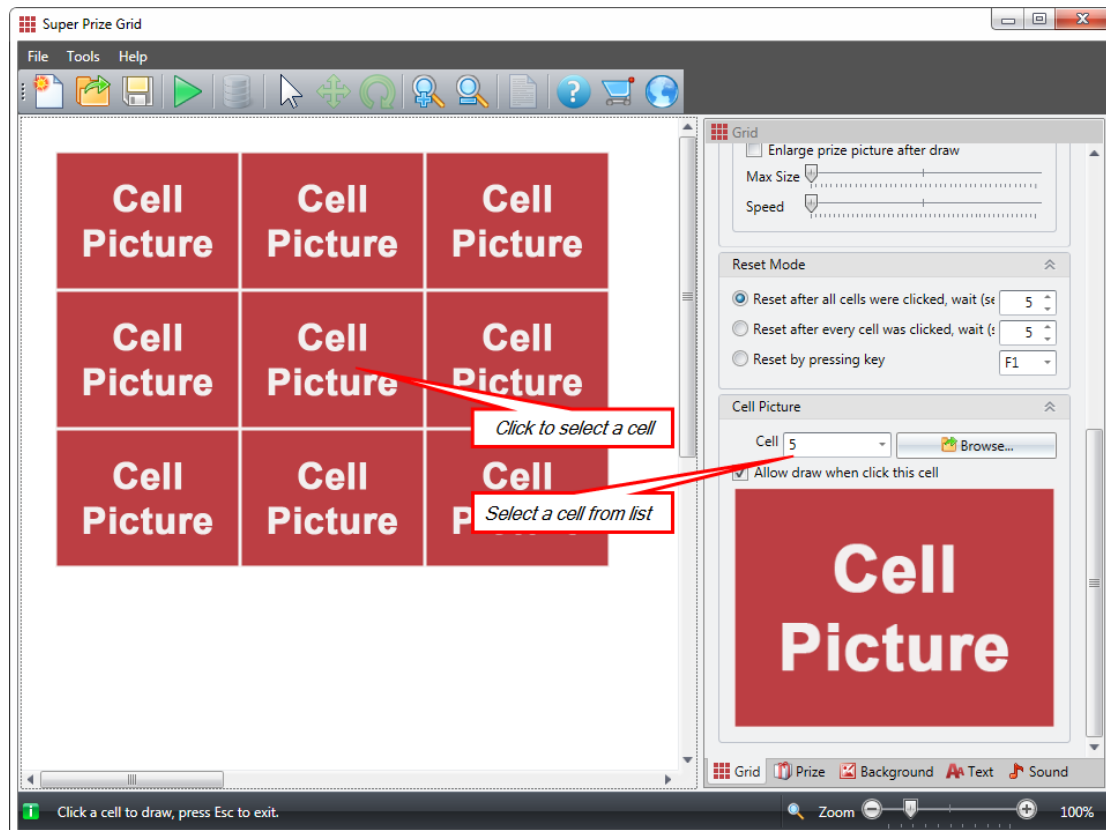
Super Prize Grid

File Tools Help

Cell Picture

Cell Picture

Cell Picture

Cell Picture

Cell Picture

Cell Picture

Cell Picture

Cell Picture

Cell P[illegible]

Click to select a cell

Select a cell from list

Grid

Enlarge prize picture after draw

Max Size

Speed

Reset Mode

Reset after all cells were clicked, wait (se 5

Reset after every cell was clicked, wait (s 5

Reset by pressing key F1

Cell Picture

Cell 5

Browse...

Allow draw when click this cell

Cell Picture

Grid Prize Background Text Sound

Click a cell to draw, press Esc to exit.

Zoom 100%